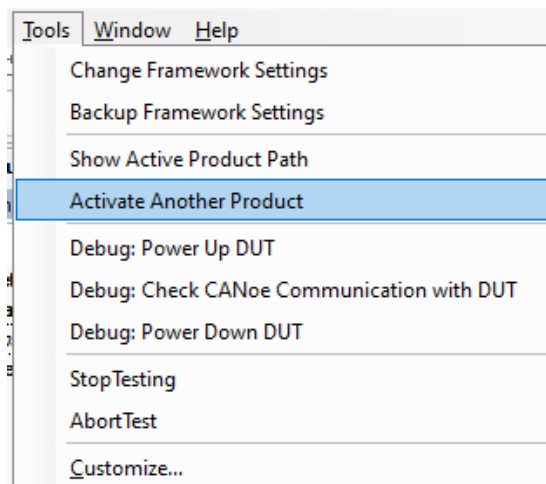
Tools Window Help

Change Framework Settings

Backup Framework Settings

Show Active Product Path

Activate Another Product

Debug: Power Up DUT

Debug: Check CANoe Communication with DUT

Debug: Power Down DUT

StopTesting

AbortTest

Customize...